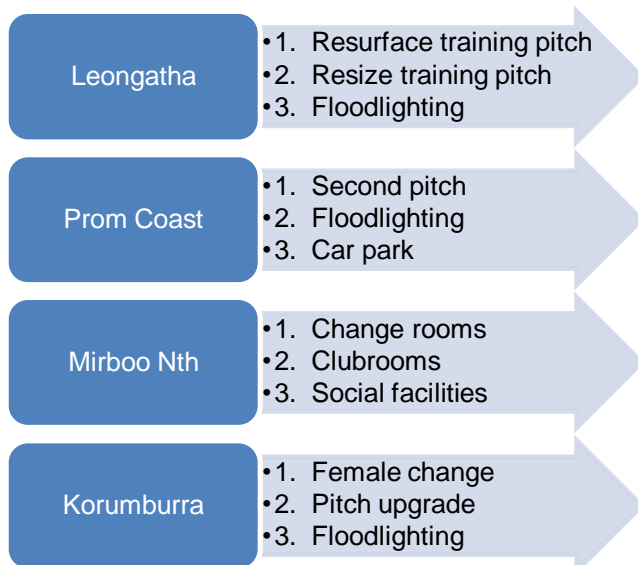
Leongatha

- 1. Resurface training pitch
- 2. Resize training pitch
- 3. Floodlighting

Prom Coast

- 1. Second pitch
- 2. Floodlighting
- 3. Car park

Mirboo Nth

- 1. Change rooms
- 2. Clubrooms
- 3. Social facilities

Korumburra

- 1. Female change
- 2. Pitch upgrade
- 3. Floodlighting